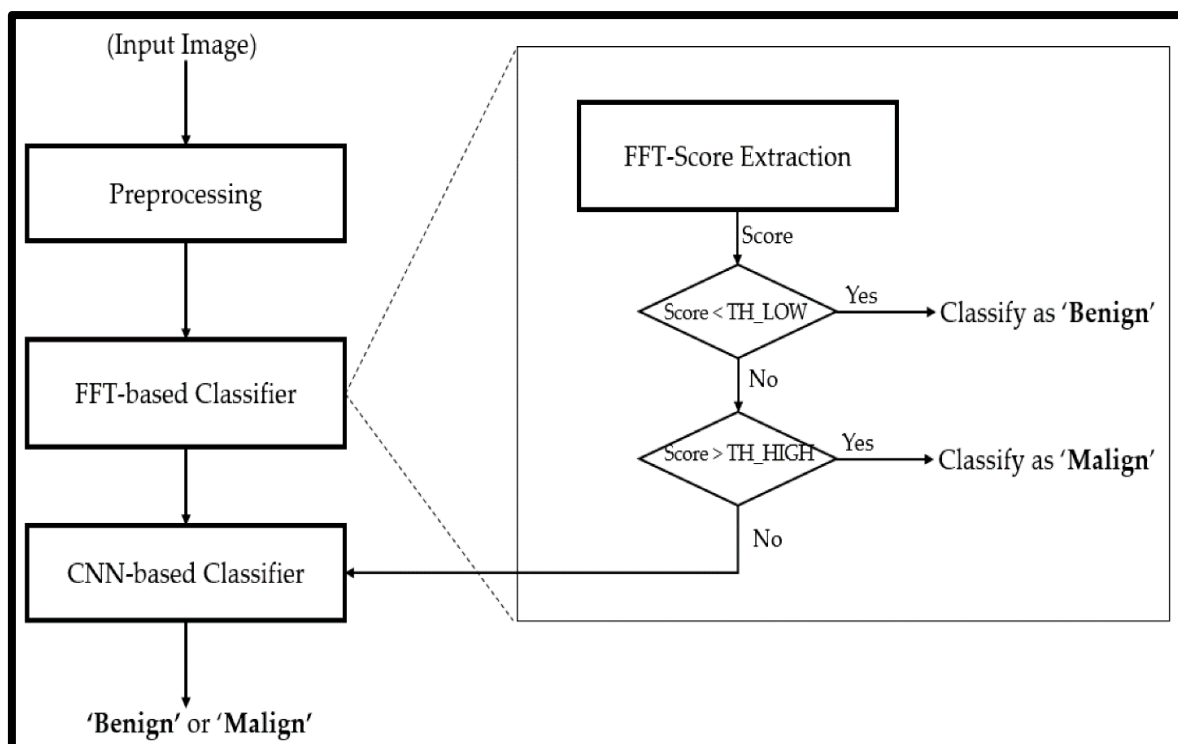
(Input Image)

Preprocessing

FFT-based Classifier

CNN-based Classifier

'Benign' or 'Malign'

FFT-Score Extraction

Score

Score < TH_LOW

Yes

Classify as 'Benign'

No

Score > TH_HIGH

Yes

Classify as 'Malign'

No